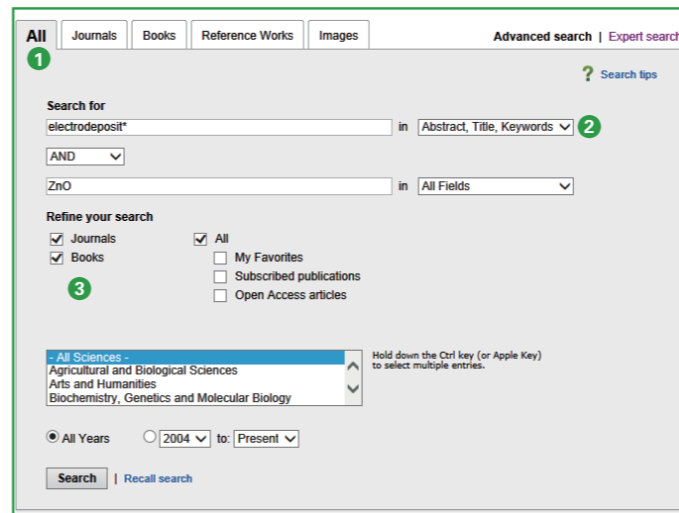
All | Journals | Books | Reference Works | Images

Advanced search | Expert search

1

Search tips

Search for

electrodeposit* in Abstract, Title, Keywords

2

AND

ZnO in All Fields

Refine your search

Journals
Books

All
My Favorites
Subscribed publications
Open Access articles

3

- All Sciences -
Agricultural and Biological Sciences
Arts and Humanities
Biochemistry, Genetics and Molecular Biology

Hold down the Ctrl key (or Apple Key) to select multiple entries.

All Years 2004 to: Present

Search | Recall search